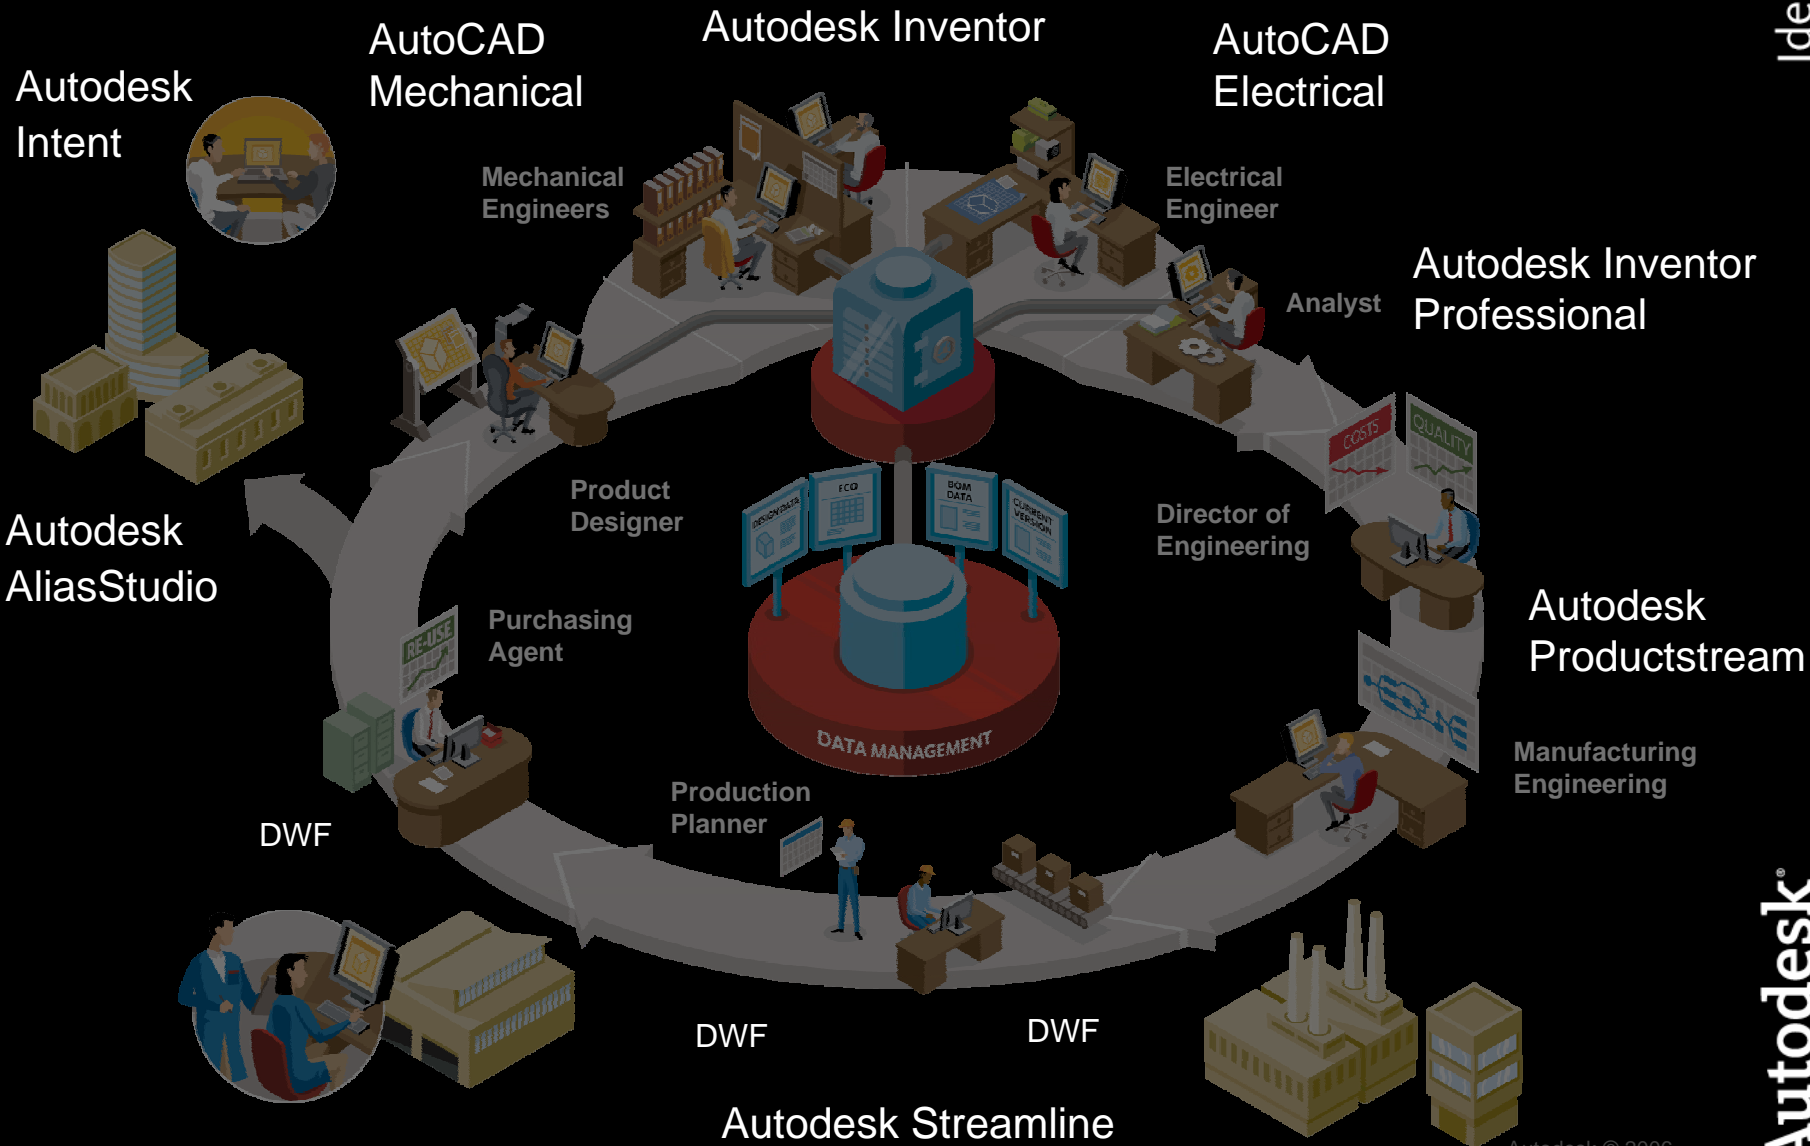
AutoCAD Mechanical

Autodesk Inventor

AutoCAD Electrical

Autodesk Intent

Mechanical Engineers

Electrical Engineer

Autodesk Inventor Professional

Analyst

COSTS

QUALITY

Product Designer

Director of Engineering

DESIGN DATA

ECO

BOM DATA

CURRENT VERSION

Autodesk AliasStudio

Autodesk Productstream

RE-USE

Purchasing Agent

DATA MANAGEMENT

Manufacturing Engineering

Production Planner

DWF

DWF

DWF

Autodesk Streamline

Ide

Autodesk®

Autodesk © 2006